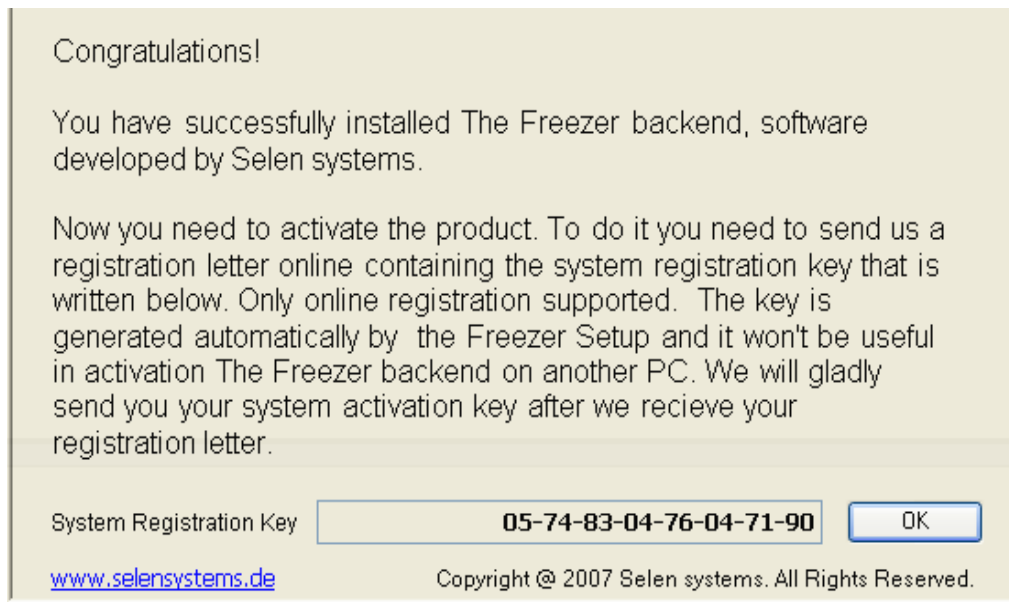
Congratulations!

You have successfully installed The Freezer backend, software developed by Selen systems.

Now you need to activate the product. To do it you need to send us a registration letter online containing the system registration key that is written below. Only online registration supported. The key is generated automatically by the Freezer Setup and it won't be useful in activation The Freezer backend on another PC. We will gladly send you your system activation key after we recieve your registration letter.

System Registration Key 05-74-83-04-76-04-71-90 OK

www.selensystems.de Copyright @ 2007 Selen systems. All Rights Reserved.